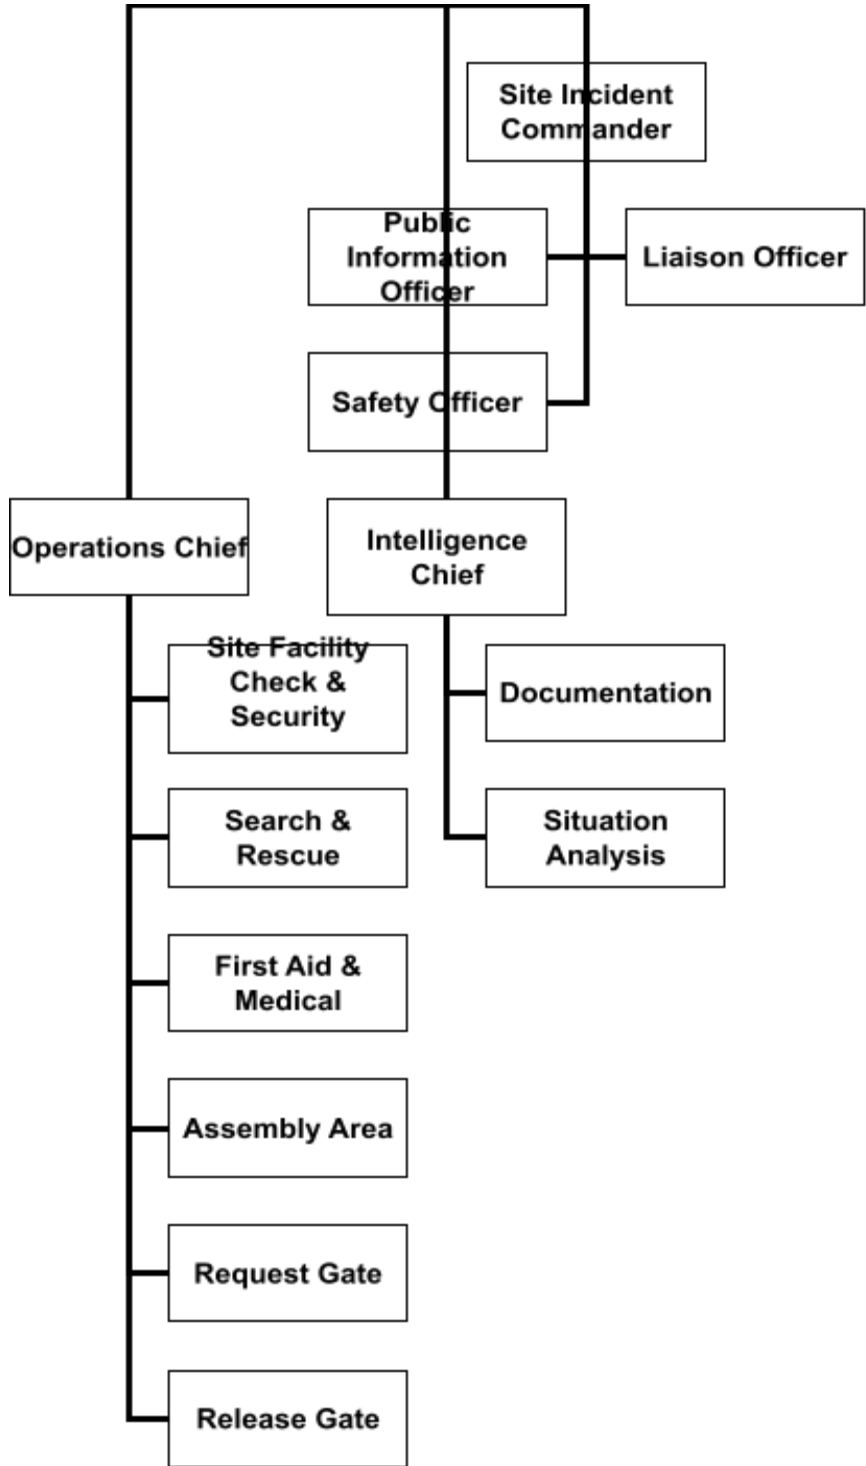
Site Incident Commander

Public Information Officer

Liaison Officer

Safety Officer

Operations Chief

Intelligence Chief

Site Facility Check & Security

Documentation

Search & Rescue

Situation Analysis

First Aid & Medical

Assembly Area

Request Gate

Release Gate